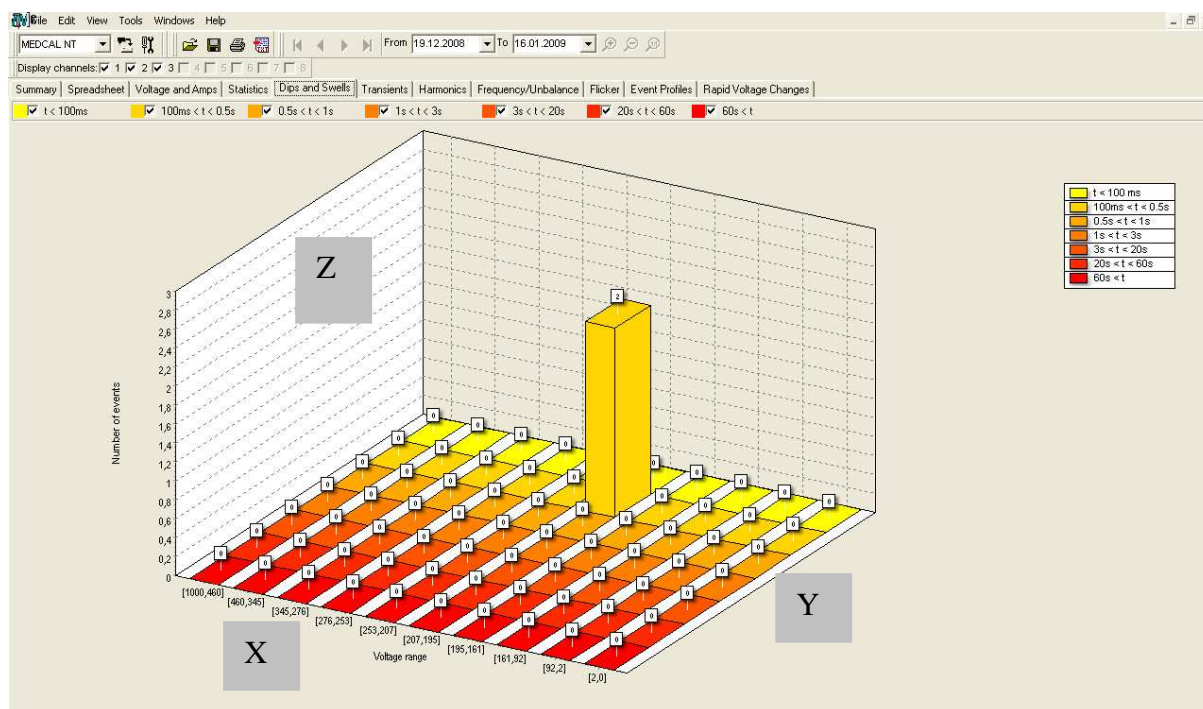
File Edit View Tools Windows Help

MEDCAL NT

From 19.12.2008 To 16.01.2009

Display channels: 1 2 3 4 5 6 7 8

Summary | Spreadsheet | Voltage and Amps | Statistics | Dips and Swells | Transients | Harmonics | Frequency/Unbalance | Flicker | Event Profiles | Rapid Voltage Changes

t < 100ms 100ms < t < 0.5s 0.5s < t < 1s 1s < t < 3s 3s < t < 20s 20s < t < 60s 60s < t

Z

Y

X

Number of events

3
2,8
2,6
2,4
2,2
2
1,8
1,6
1,4
1,2
1
0,8
0,6
0,4
0,2
0

2

0

[1000,460]
[460,345]
[345,276]
[276,253]
[253,207]
[207,195]
[195,161]
[161,92]
[92,2]
[2,0]

Voltage range

t < 100 ms
100ms < t < 0.5s
0.5s < t < 1s
1s < t < 3s
3s < t < 20s
20s < t < 60s
60s < t